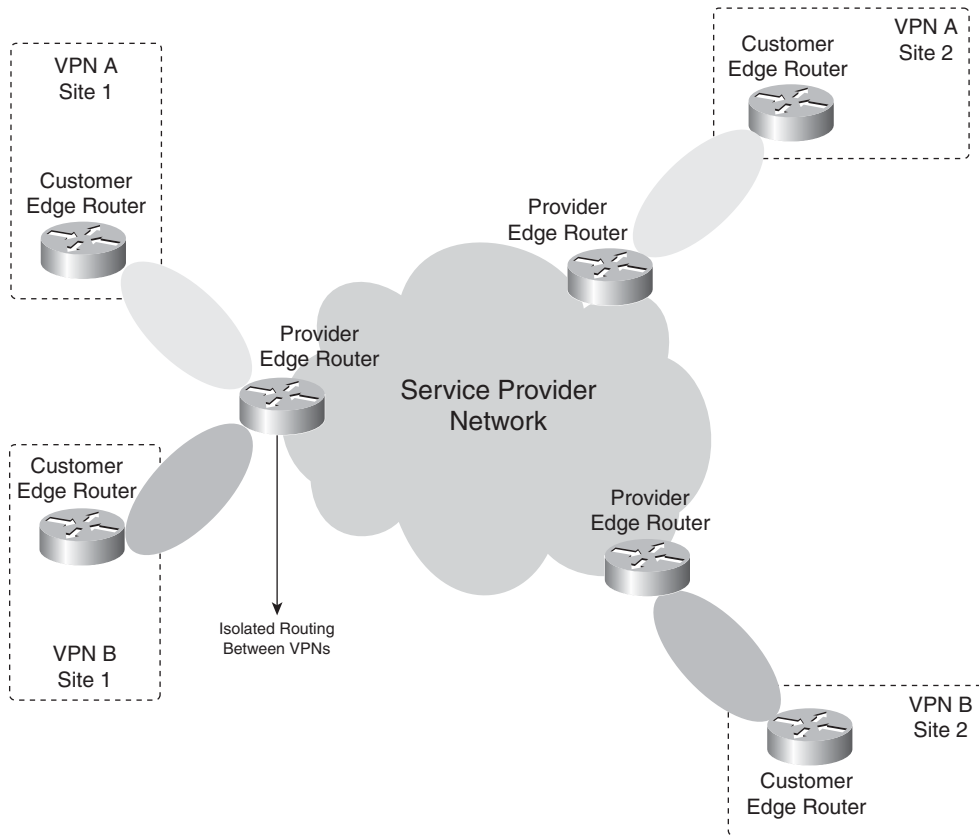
VPN A
Site 1

Customer
Edge Router

Customer
Edge Router

VPN A
Site 2

Provider
Edge Router

Provider
Edge Router

Service Provider
Network

Customer
Edge Router

Provider
Edge Router

Isolated Routing
Between VPNs

VPN B
Site 1

VPN B
Site 2

Customer
Edge Router